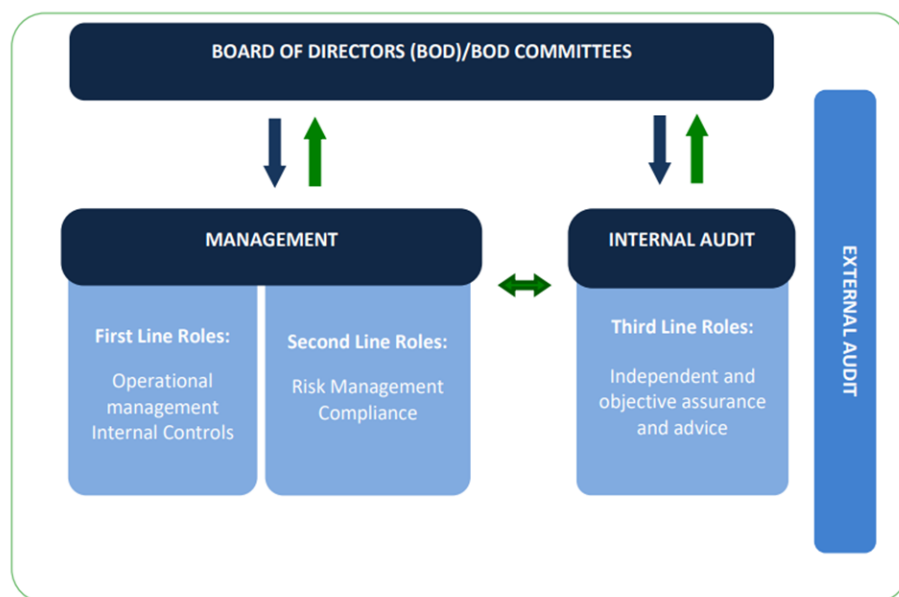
BOARD OF DIRECTORS (BOD)/BOD COMMITTEES

MANAGEMENT

First Line Roles:

Operational management Internal Controls

Second Line Roles:

Risk Management Compliance

INTERNAL AUDIT

Third Line Roles:

Independent and objective assurance and advice

EXTERNAL AUDIT